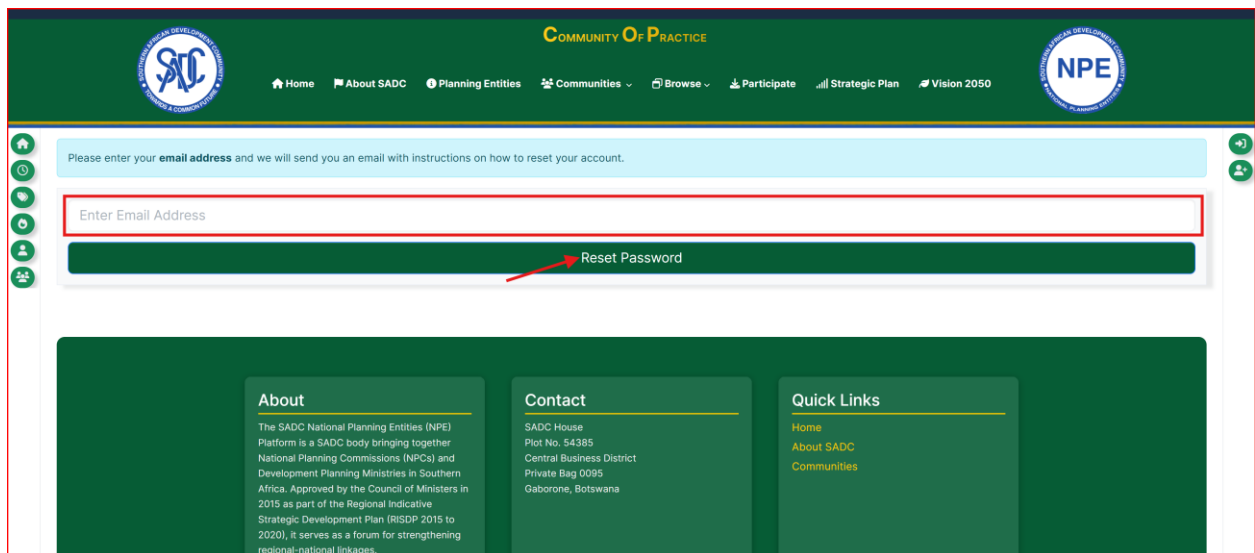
SADC
SOUTHERN AFRICAN DEVELOPMENT COMMUNITY
TOWARDS A COMMON FUTURE

COMMUNITY OF PRACTICE

Home About SADC Planning Entities Communities Browse Participate Strategic Plan Vision 2050

NPE
SOUTHERN AFRICAN DEVELOPMENT COMMUNITY
NATIONAL PLANNING ENTITIES

Please enter your **email address** and we will send you an email with instructions on how to reset your account.

Enter Email Address

Reset Password

About

The SADC National Planning Entities (NPE) Platform is a SADC body bringing together National Planning Commissions (NPCs) and Development Planning Ministries in Southern Africa. Approved by the Council of Ministers in 2015 as part of the Regional Indicative Strategic Development Plan (RISDP 2015 to 2020), it serves as a forum for strengthening regional-national linkages.

Contact

SADC House
Plot No. 54385
Central Business District
Private Bag 0095
Gaborone, Botswana

Quick Links

Home
About SADC
Communities